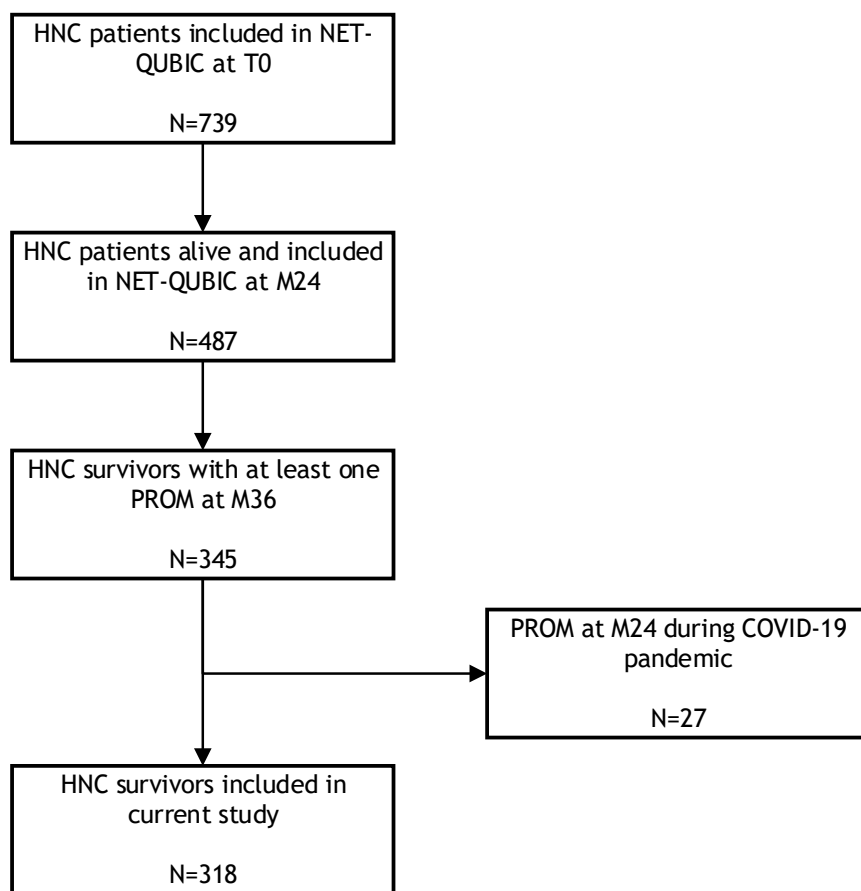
HNC patients included in NET-QUBIC at T0

N=739

HNC patients alive and included in NET-QUBIC at M24

N=487

HNC survivors with at least one PROM at M36

N=345

PROM at M24 during COVID-19 pandemic

N=27

HNC survivors included in current study

N=318